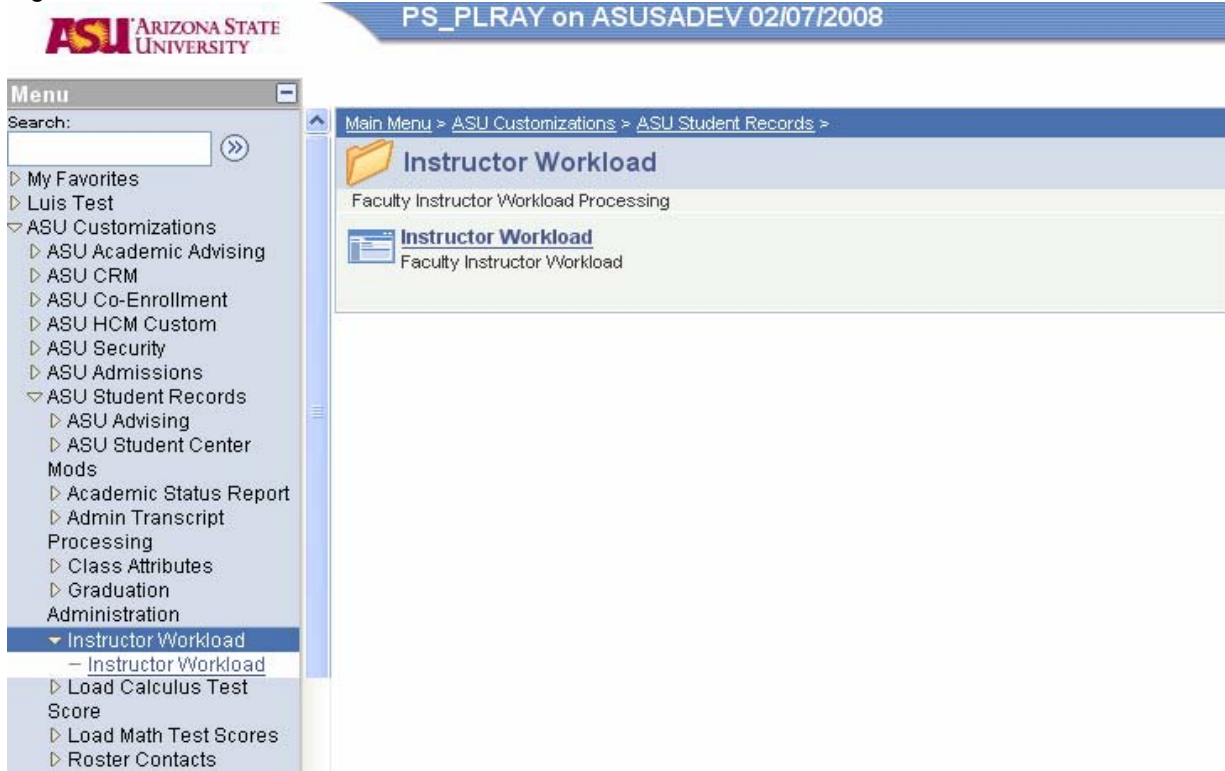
ASU ARIZONA STATE UNIVERSITY

PS_PLRAY on ASUSADEV 02/07/2008

Menu
Search:
▷ My Favorites
▷ Luis Test
▽ ASU Customizations
▷ ASU Academic Advising
▷ ASU CRM
▷ ASU Co-Enrollment
▷ ASU HCM Custom
▷ ASU Security
▷ ASU Admissions
▽ ASU Student Records
▷ ASU Advising
▷ ASU Student Center Mods
▷ Academic Status Report
▷ Admin Transcript Processing
▷ Class Attributes
▷ Graduation Administration
▾ Instructor Workload
– Instructor Workload
▷ Load Calculus Test Score
▷ Load Math Test Scores
▷ Roster Contacts

Main Menu > ASU Customizations > ASU Student Records >

Instructor Workload

Faculty Instructor Workload Processing

Instructor Workload
Faculty Instructor Workload